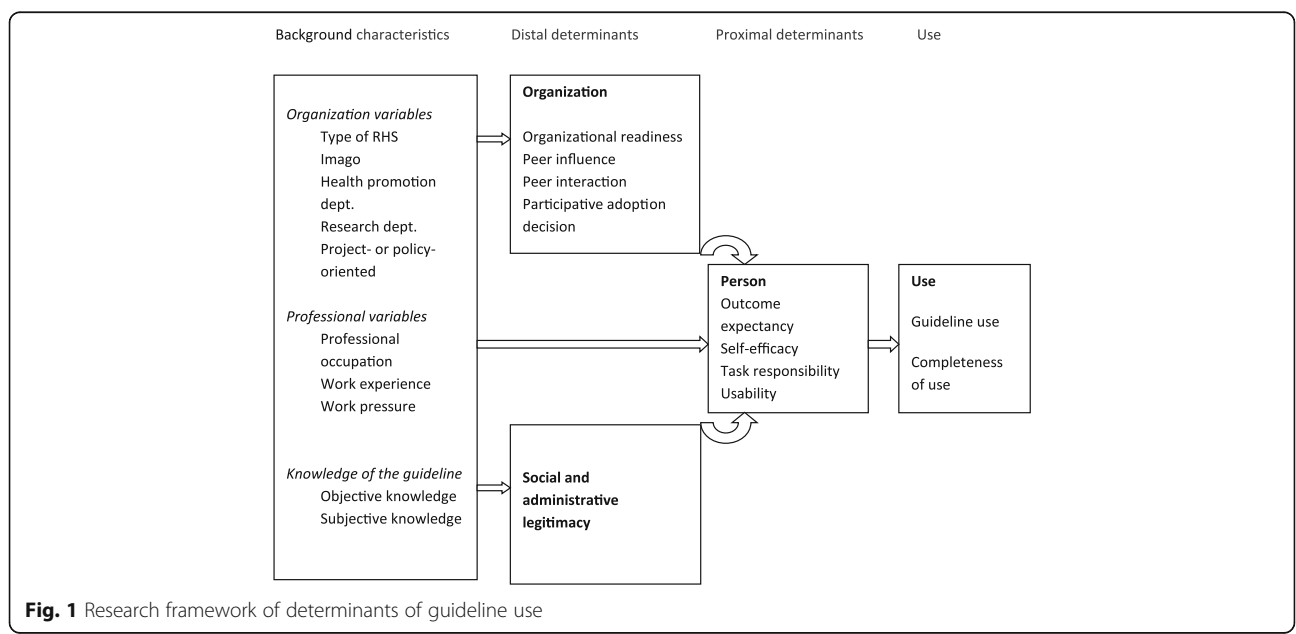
Background characteristics

Distal determinants

Proximal determinants

Use

Organization variables
Type of RHS
Imago
Health promotion dept.
Research dept.
Project- or policy-oriented

Professional variables
Professional occupation
Work experience
Work pressure

Knowledge of the guideline
Objective knowledge
Subjective knowledge

Organization
Organizational readiness
Peer influence
Peer interaction
Participative adoption decision

Social and administrative legitimacy

Person
Outcome expectancy
Self-efficacy
Task responsibility
Usability

Use
Guideline use
Completeness of use

Fig. 1 Research framework of determinants of guideline use